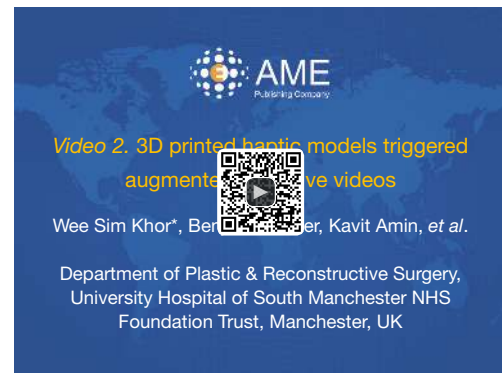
AME
Publishing Company

Video 2. 3D printed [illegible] models triggered augmente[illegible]ve videos

Wee Sim Khor*, Ben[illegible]er, Kavit Amin, et al.

Department of Plastic & Reconstructive Surgery, University Hospital of South Manchester NHS Foundation Trust, Manchester, UK